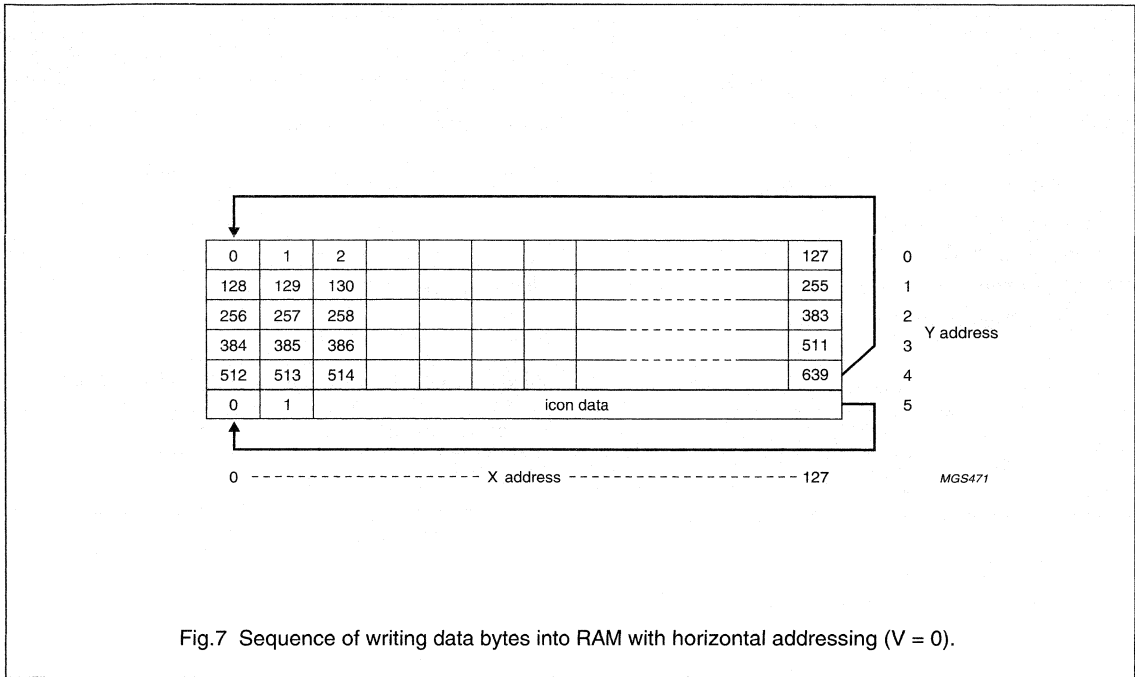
| 0 | 1 | 2 | | | | | ---------- | 127 |
|---|---|---|---|---|---|---|---|---|
| 128 | 129 | 130 | | | | | ---------- | 255 |
| 256 | 257 | 258 | | | | | ---------- | 383 |
| 384 | 385 | 386 | | | | | ---------- | 511 |
| 512 | 513 | 514 | | | | | | 639 |
| 0 | 1 | icon data | | | | | | |

0
1
2
3
4
5
Y address

0 ------------------- X address ------------------- 127

MGS471

Fig.7 Sequence of writing data bytes into RAM with horizontal addressing (V = 0).